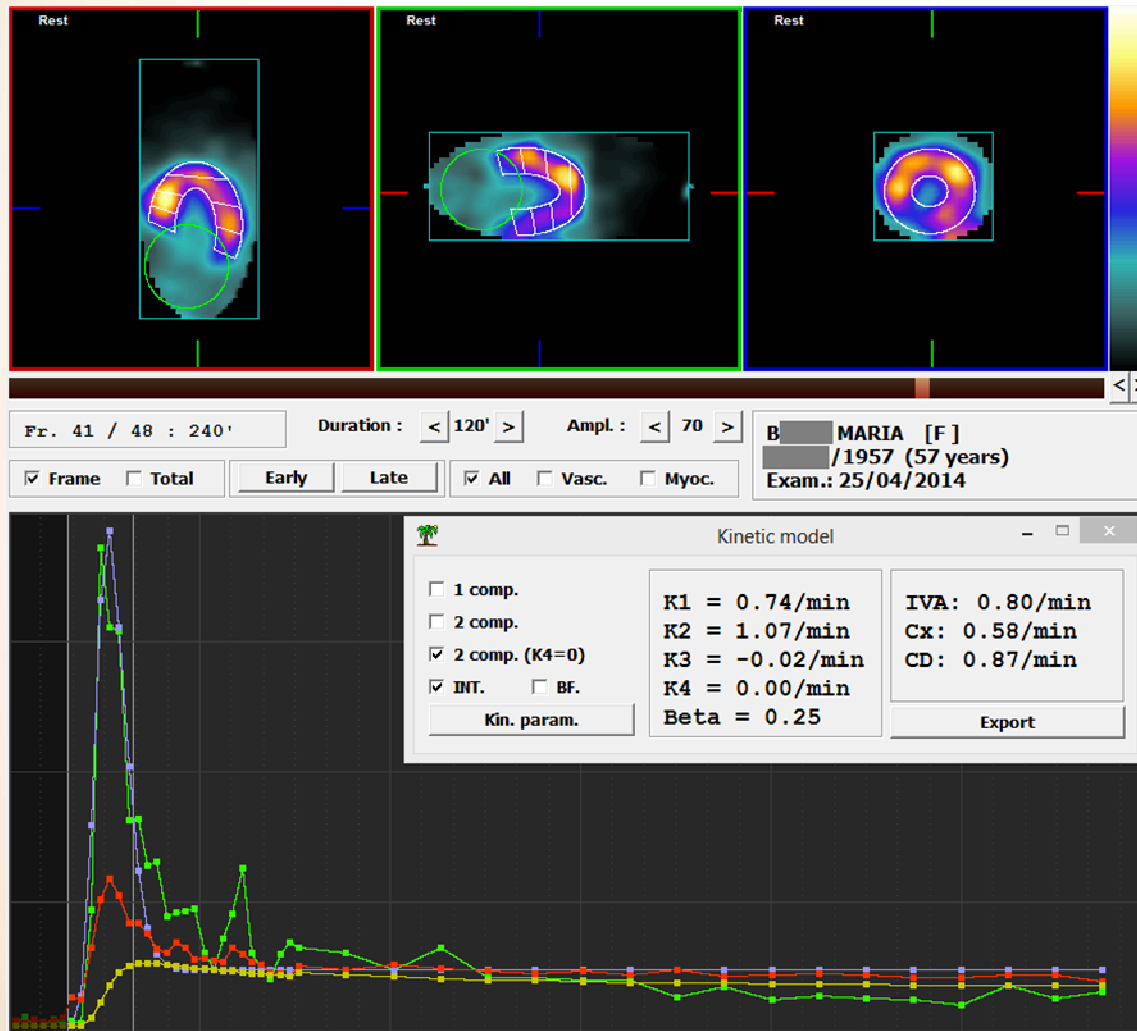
Rest

Rest

Rest

Fr. 41 / 48 : 240'

Duration : < 120' >

Ampl. : < 70 >

B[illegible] MARIA [F]
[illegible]/1957 (57 years)
Exam.: 25/04/2014

☑ Frame ☐ Total

Early

Late

☑ All ☐ Vasc. ☐ Myoc.

Kinetic model

☐ 1 comp.
☐ 2 comp.
☑ 2 comp. (K4=0)
☑ INT. ☐ BF.

Kin. param.

K1 = 0.74/min
K2 = 1.07/min
K3 = -0.02/min
K4 = 0.00/min
Beta = 0.25

IVA: 0.80/min
Cx: 0.58/min
CD: 0.87/min

Export